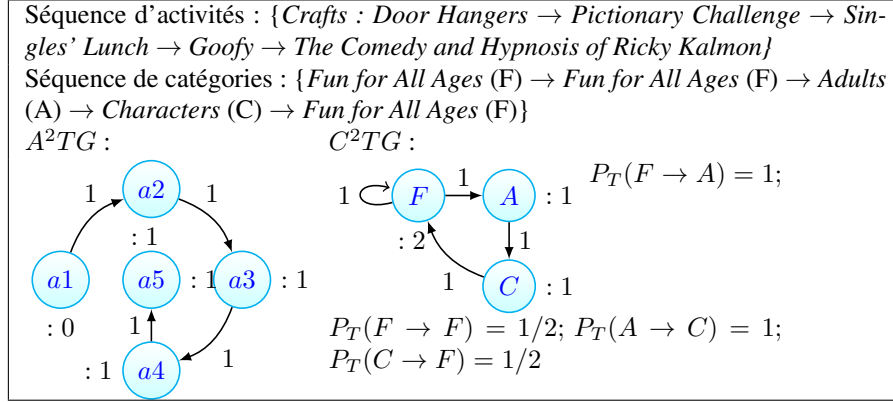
Séquence d'activités : {*Crafts : Door Hangers* $\rightarrow$ *Pictionary Challenge* $\rightarrow$ *Singles' Lunch* $\rightarrow$ *Goofy* $\rightarrow$ *The Comedy and Hypnosis of Ricky Kalmon*}
Séquence de catégories : {*Fun for All Ages* (F) $\rightarrow$ *Fun for All Ages* (F) $\rightarrow$ *Adults* (A) $\rightarrow$ *Characters* (C) $\rightarrow$ *Fun for All Ages* (F)}

$A^2TG$ :

1 $a2$ 1
: 1
$a1$ $a5$ : 1 $a3$ : 1
: 0 1
: 1 $a4$ 1

$C^2TG$ :

1 $F$ 1 $A$ : 1
: 2 1
1 $C$ : 1

$P_T(F \rightarrow A) = 1;$

$P_T(F \rightarrow F) = 1/2; P_T(A \rightarrow C) = 1;$
$P_T(C \rightarrow F) = 1/2$